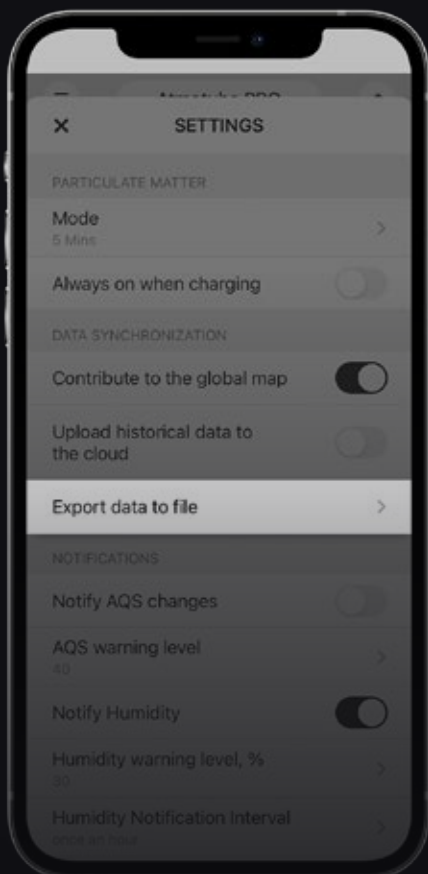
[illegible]

SETTINGS

PARTICULATE MATTER

Mode
5 Mins

Always on when charging

DATA SYNCHRONIZATION

Contribute to the global map

Upload historical data to the cloud

Export data to file

NOTIFICATIONS

Notify AQS changes

AQS warning level
40

Notify Humidity

Humidity warning level, %
80

Humidity Notification Interval
once an hour